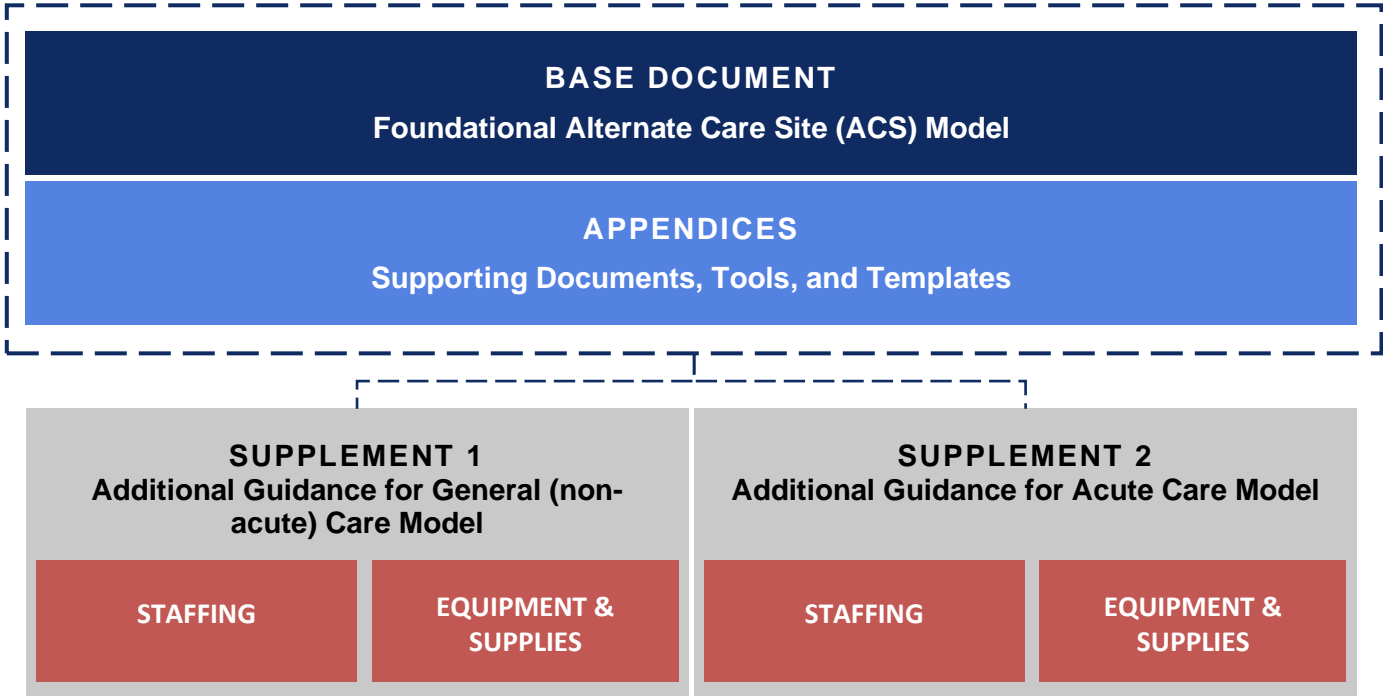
BASE DOCUMENT
Foundational Alternate Care Site (ACS) Model

APPENDICES
Supporting Documents, Tools, and Templates

SUPPLEMENT 1
Additional Guidance for General (non-acute) Care Model

STAFFING

EQUIPMENT & SUPPLIES

SUPPLEMENT 2
Additional Guidance for Acute Care Model

STAFFING

EQUIPMENT & SUPPLIES